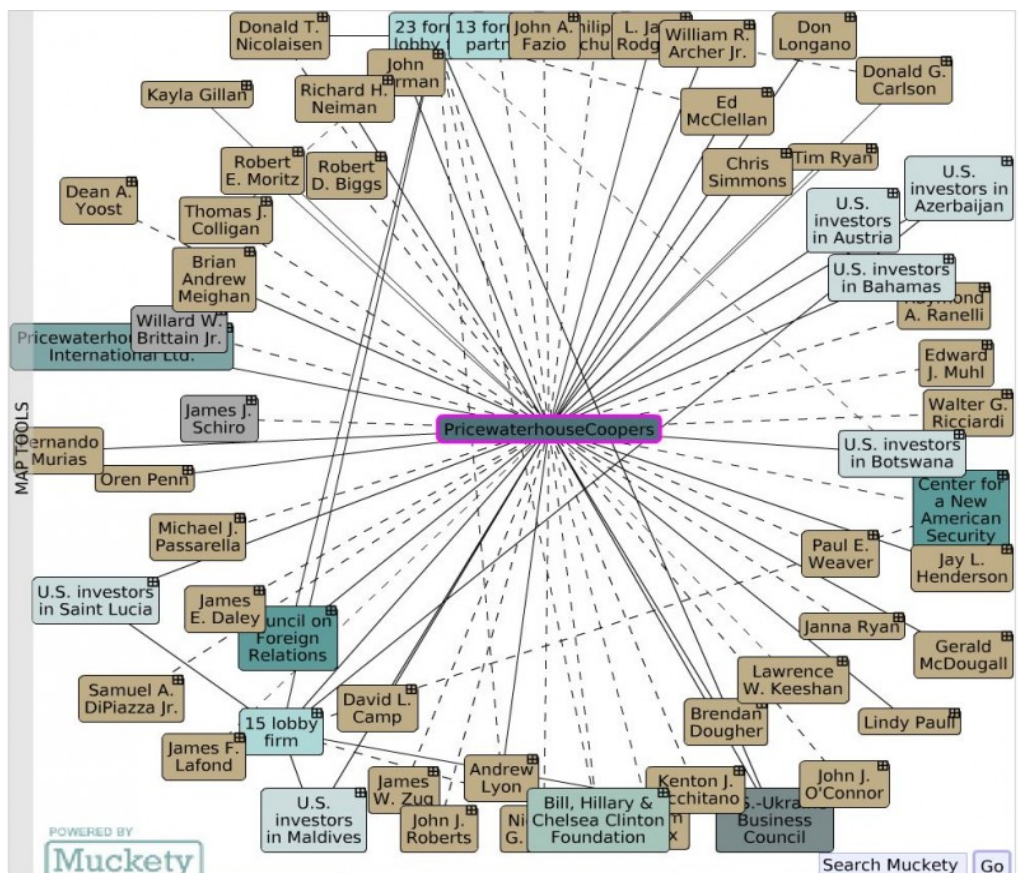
Donald T. Nicolaisen
23 for lobby
13 for partn
John A. Fazio
hilip chu
L. Ja Rodg
William R. Archer Jr.
Don Longano
Donald G. Carlson
Kayla Gillan
Richard H. Neiman
John rman
Ed McClellan
Robert E. Moritz
Robert D. Biggs
Chris Simmons
Tim Ryan
U.S. investors in Azerbaijan
Dean A. Yoost
Thomas J. Colligan
U.S. investors in Austria
Brian Andrew Meighan
U.S. investors in Bahamas
aymond A. Ranelli
Willard W. Brittain Jr.
Pricewaterho International Ltd.
Edward J. Muhl
MAP TOOLS
James J. Schiro
PricewaterhouseCoopers
Walter G. Ricciardi
ernando Murias
U.S. investors in Botswana
Oren Penn
Center for a New American Security
Michael J. Passarella
Paul E. Weaver
Jay L. Henderson
U.S. investors in Saint Lucia
James E. Daley
uncil on Foreign Relations
Janna Ryan
Gerald McDougall
Lawrence W. Keeshan
Samuel A. DiPiazza Jr.
David L. Camp
Brendan Dougher
15 lobby firm
Lindy Paull
James F. Lafond
Andrew Lyon
Kenton J. cchitano
John J. O'Connor
James W. Zug
U.S. investors in Maldives
John J. Roberts
Ni G.
Bill, Hillary & Chelsea Clinton Foundation
x
S.-Ukra Business Council
POWERED BY
Muckety
Search Muckety
Go